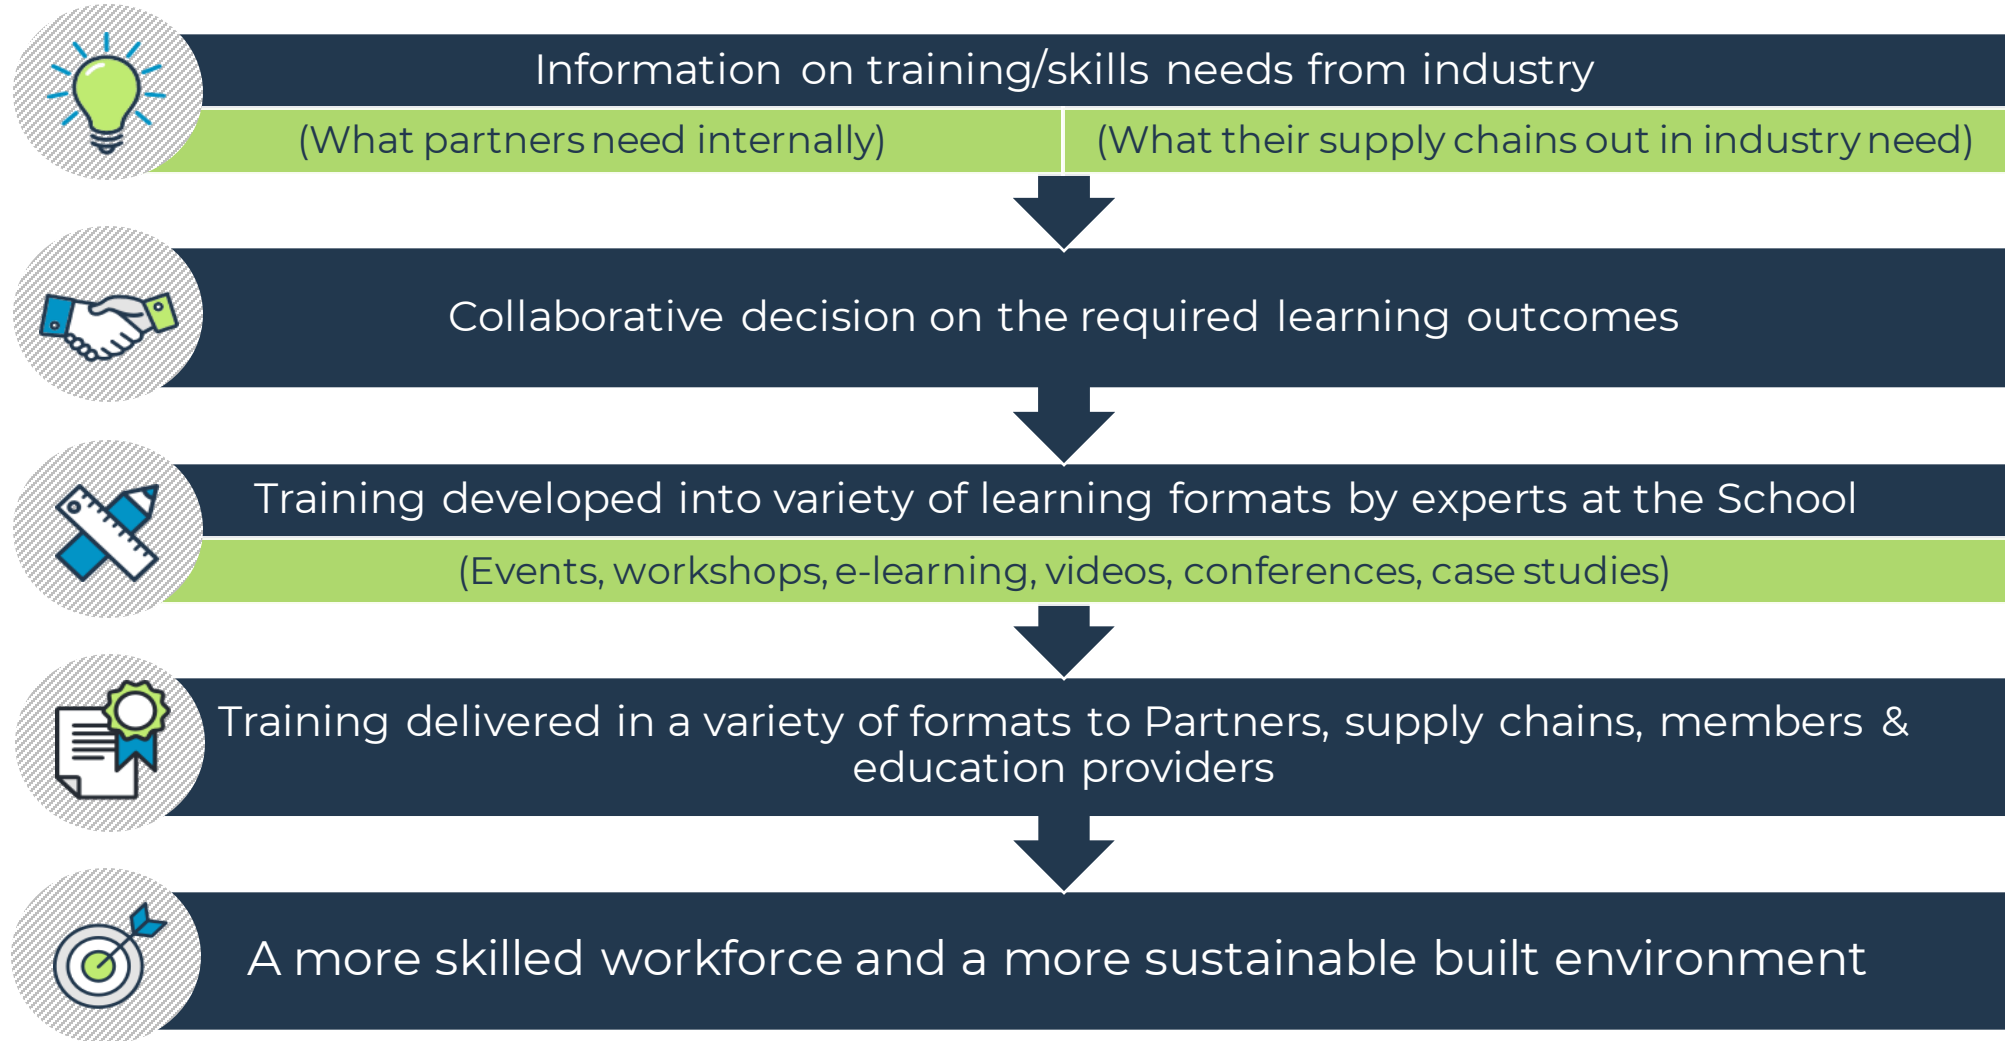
Information on training/skills needs from industry

(What partners need internally)

(What their supply chains out in industry need)

Collaborative decision on the required learning outcomes

Training developed into variety of learning formats by experts at the School

(Events, workshops, e-learning, videos, conferences, case studies)

Training delivered in a variety of formats to Partners, supply chains, members & education providers

A more skilled workforce and a more sustainable built environment